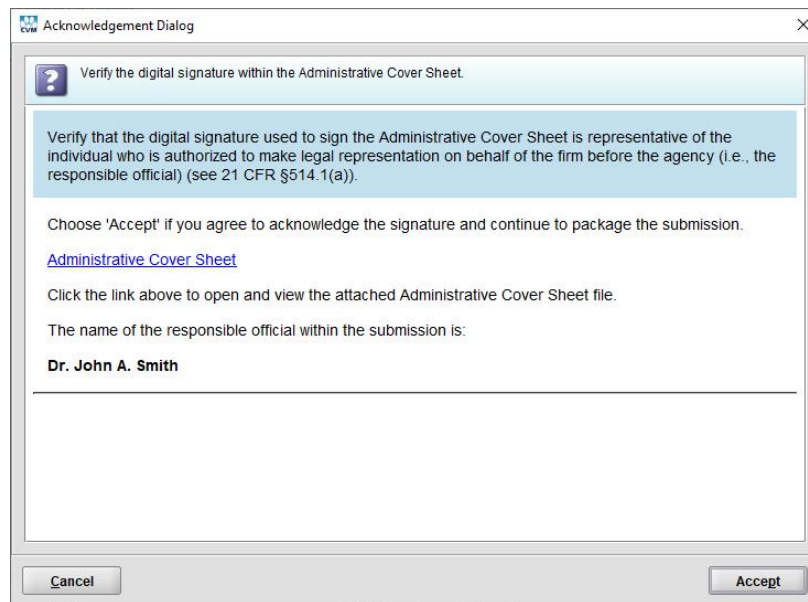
CVM Acknowledgement Dialog

×

?

Verify the digital signature within the Administrative Cover Sheet.

Verify that the digital signature used to sign the Administrative Cover Sheet is representative of the individual who is authorized to make legal representation on behalf of the firm before the agency (i.e., the responsible official) (see 21 CFR §514.1(a)).

Choose 'Accept' if you agree to acknowledge the signature and continue to package the submission.

Administrative Cover Sheet

Click the link above to open and view the attached Administrative Cover Sheet file.

The name of the responsible official within the submission is:

Dr. John A. Smith

Cancel

Accept